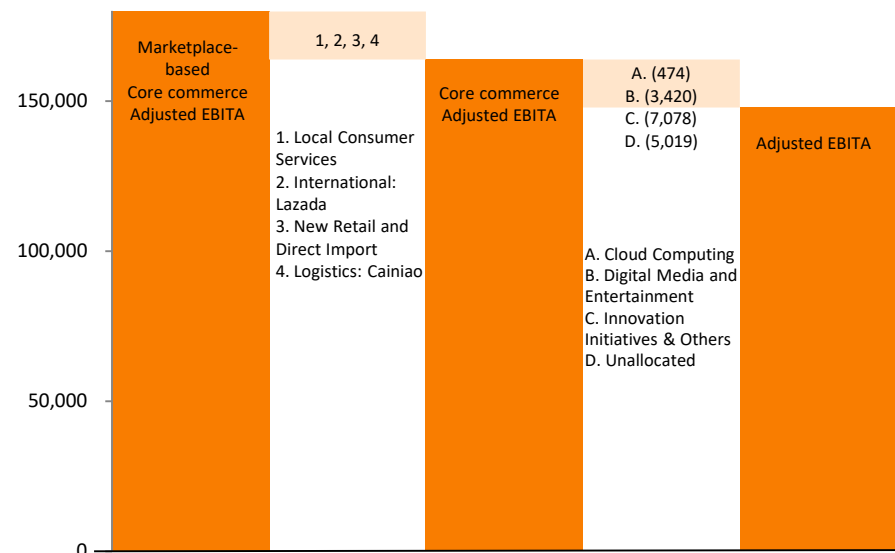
150,000

100,000

50,000

0

Marketplace-based Core commerce Adjusted EBITA

1, 2, 3, 4

1. Local Consumer Services
2. International: Lazada
3. New Retail and Direct Import
4. Logistics: Cainiao

Core commerce Adjusted EBITA

A. (474)
B. (3,420)
C. (7,078)
D. (5,019)

A. Cloud Computing
B. Digital Media and Entertainment
C. Innovation Initiatives & Others
D. Unallocated

Adjusted EBITA